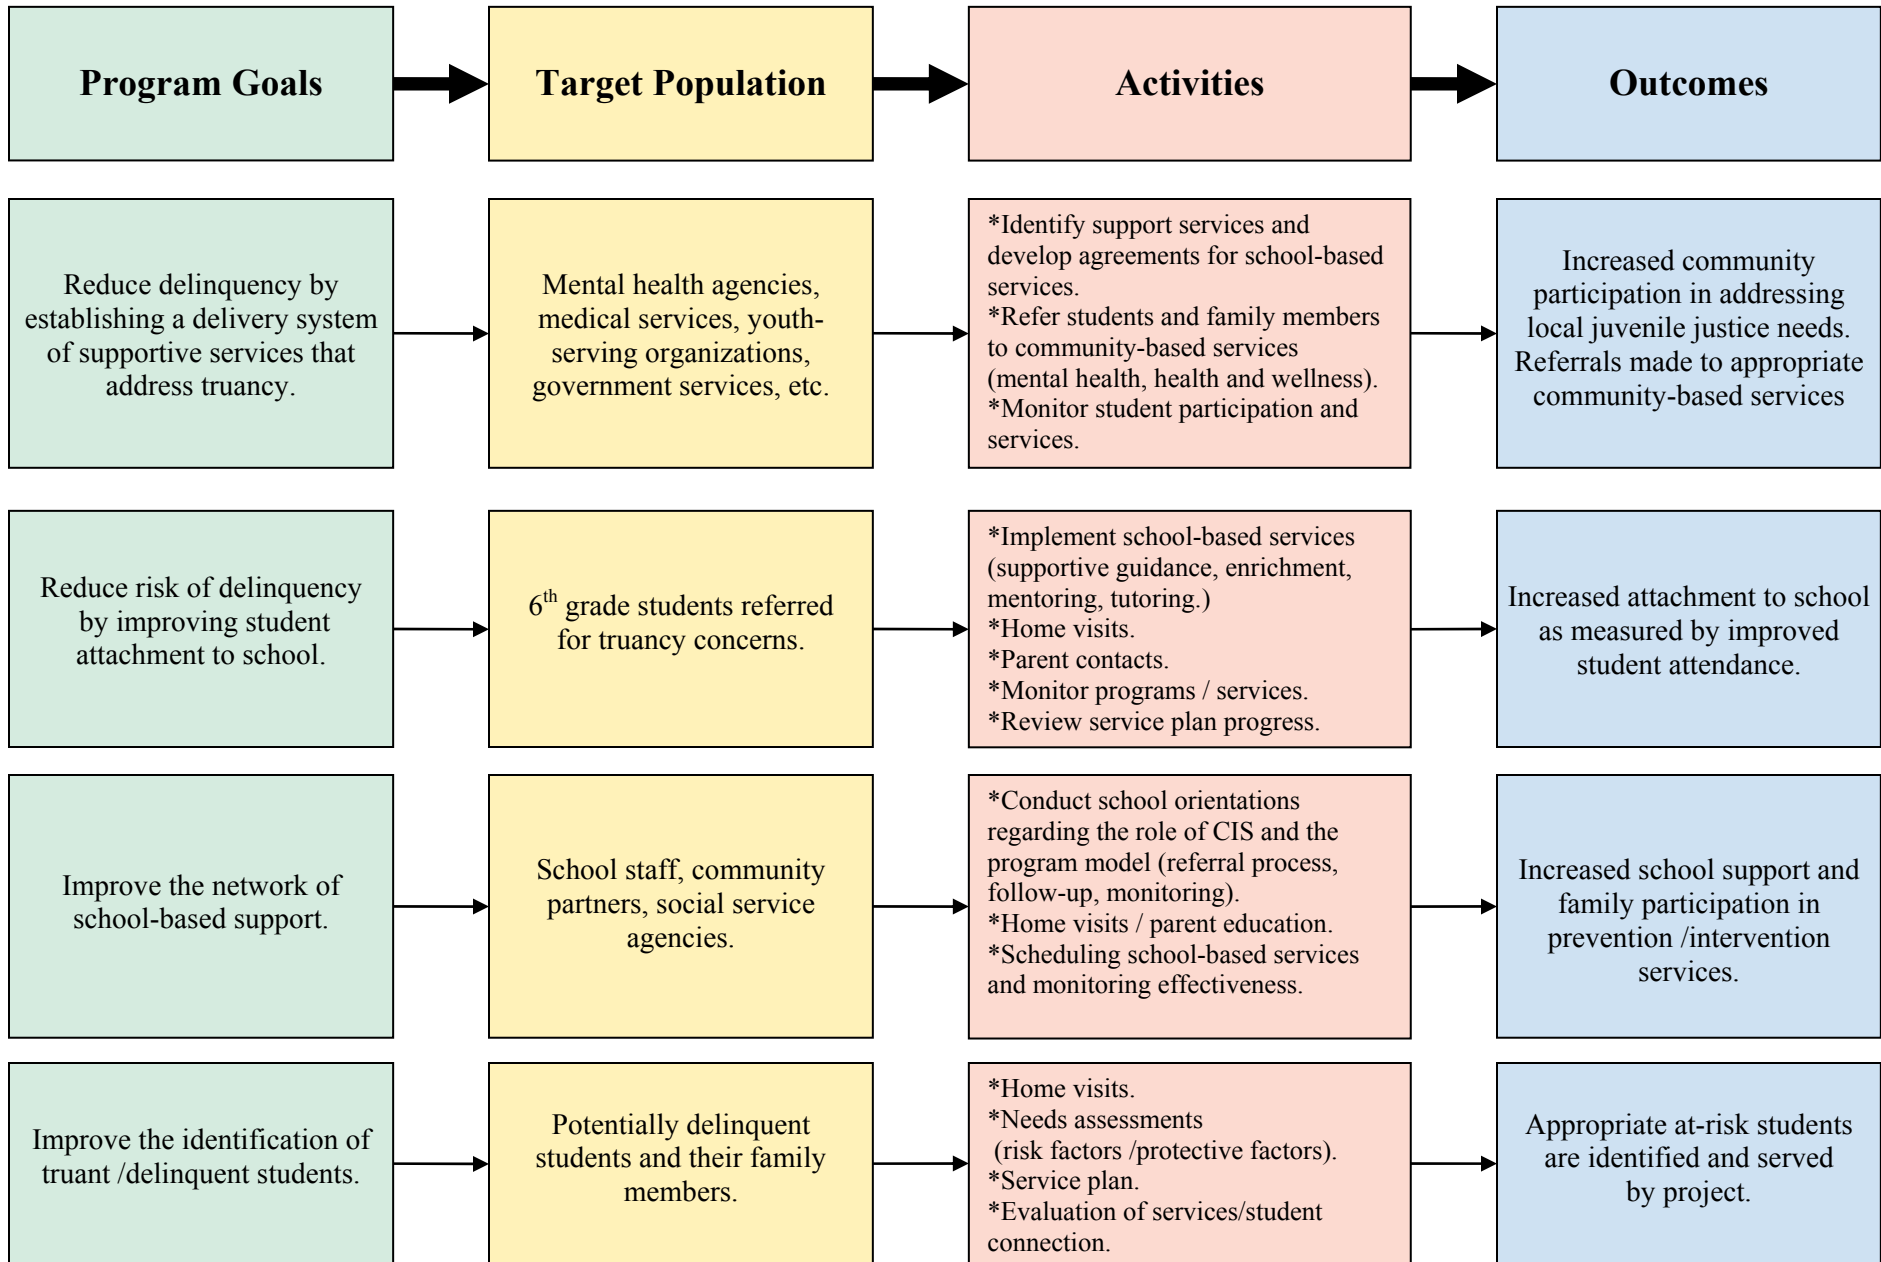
Program Goals

Target Population

Activities

Outcomes

Reduce delinquency by establishing a delivery system of supportive services that address truancy.

Mental health agencies, medical services, youth-serving organizations, government services, etc.

*Identify support services and develop agreements for school-based services.
*Refer students and family members to community-based services (mental health, health and wellness).
*Monitor student participation and services.

Increased community participation in addressing local juvenile justice needs. Referrals made to appropriate community-based services

Reduce risk of delinquency by improving student attachment to school.

$6^{th}$ grade students referred for truancy concerns.

*Implement school-based services (supportive guidance, enrichment, mentoring, tutoring.)
*Home visits.
*Parent contacts.
*Monitor programs / services.
*Review service plan progress.

Increased attachment to school as measured by improved student attendance.

Improve the network of school-based support.

School staff, community partners, social service agencies.

*Conduct school orientations regarding the role of CIS and the program model (referral process, follow-up, monitoring).
*Home visits / parent education.
*Scheduling school-based services and monitoring effectiveness.

Increased school support and family participation in prevention /intervention services.

Improve the identification of truant /delinquent students.

Potentially delinquent students and their family members.

*Home visits.
*Needs assessments (risk factors /protective factors).
*Service plan.
*Evaluation of services/student connection.

Appropriate at-risk students are identified and served by project.